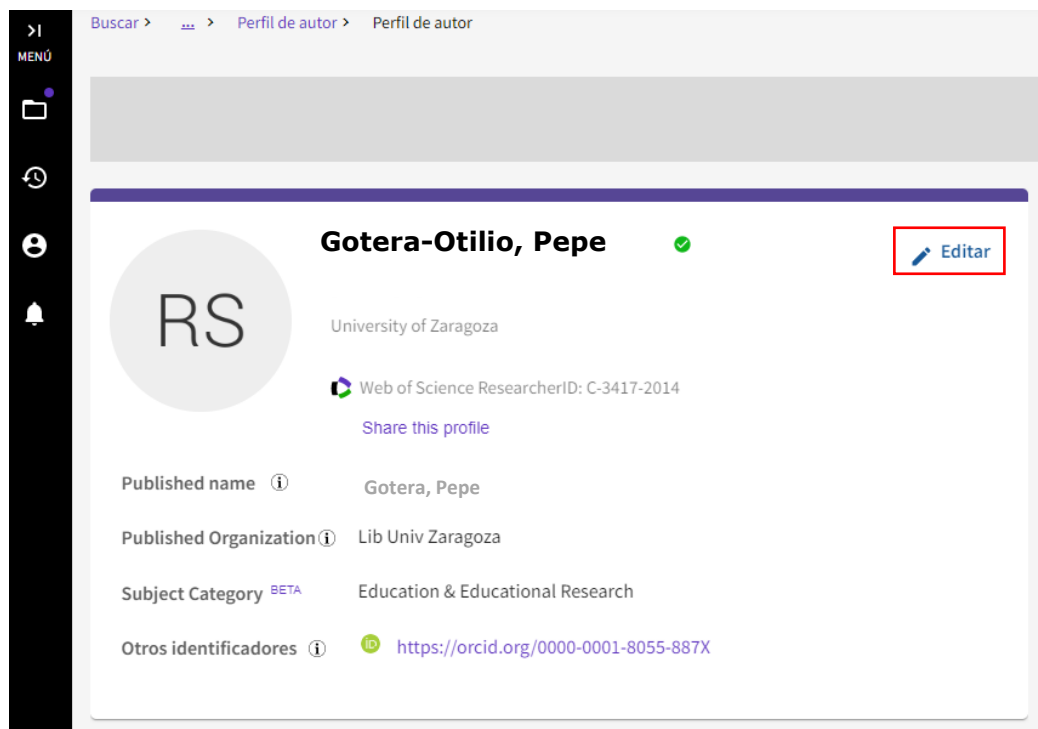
>I
MENÚ

Buscar > ... > Perfil de autor > Perfil de autor

RS

Gotera-Otilio, Pepe

Editar

University of Zaragoza

Web of Science ResearcherID: C-3417-2014

Share this profile

Published name ⓘ Gotera, Pepe

Published Organization ⓘ Lib Univ Zaragoza

Subject Category BETA Education & Educational Research

Otros identificadores ⓘ iD https://orcid.org/0000-0001-8055-887X